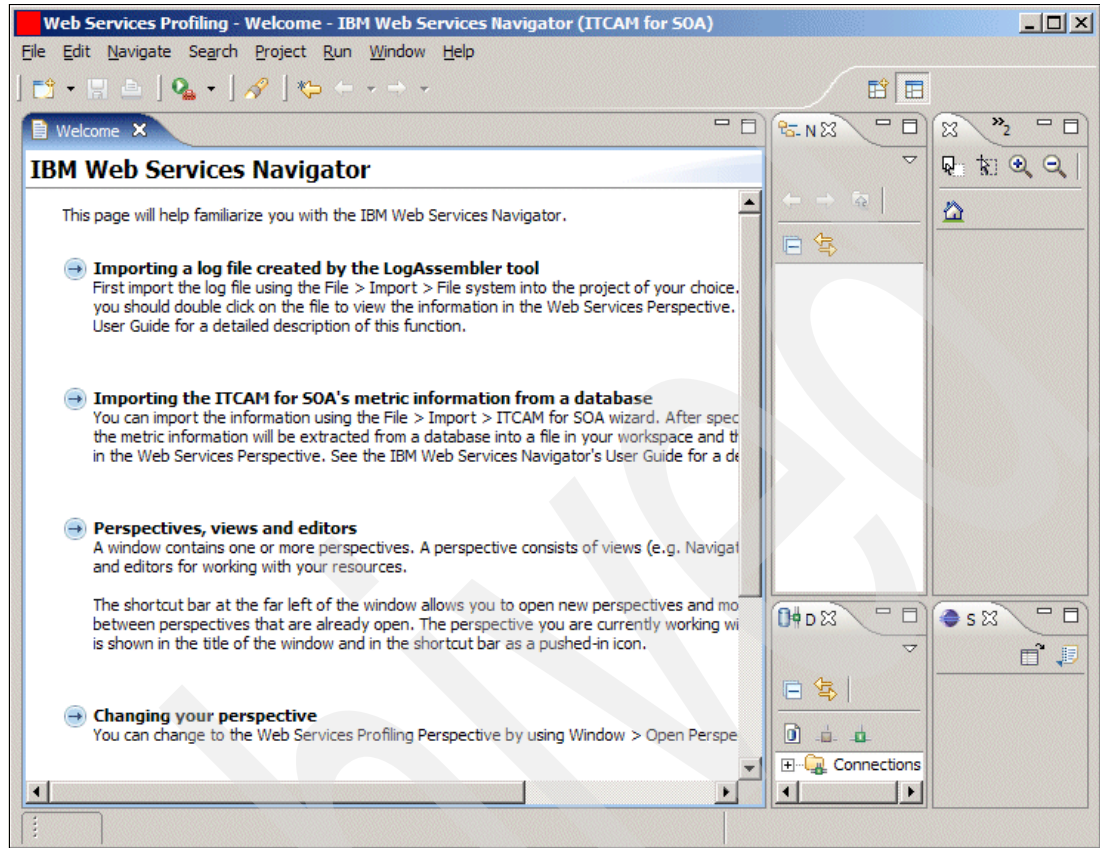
Web Services Profiling - Welcome - IBM Web Services Navigator (ITCAM for SOA)

File Edit Navigate Search Project Run Window Help

Welcome

IBM Web Services Navigator

This page will help familiarize you with the IBM Web Services Navigator.

Importing a log file created by the LogAssembler tool
First import the log file using the File > Import > File system into the project of your choice. you should double click on the file to view the information in the Web Services Perspective. User Guide for a detailed description of this function.

Importing the ITCAM for SOA's metric information from a database
You can import the information using the File > Import > ITCAM for SOA wizard. After spec the metric information will be extracted from a database into a file in your workspace and th in the Web Services Perspective. See the IBM Web Services Navigator's User Guide for a de

Perspectives, views and editors
A window contains one or more perspectives. A perspective consists of views (e.g. Navigat and editors for working with your resources.

The shortcut bar at the far left of the window allows you to open new perspectives and mo between perspectives that are already open. The perspective you are currently working wi is shown in the title of the window and in the shortcut bar as a pushed-in icon.

Changing your perspective
You can change to the Web Services Profiling Perspective by using Window > Open Perspe

N

»2

D

S

Connections